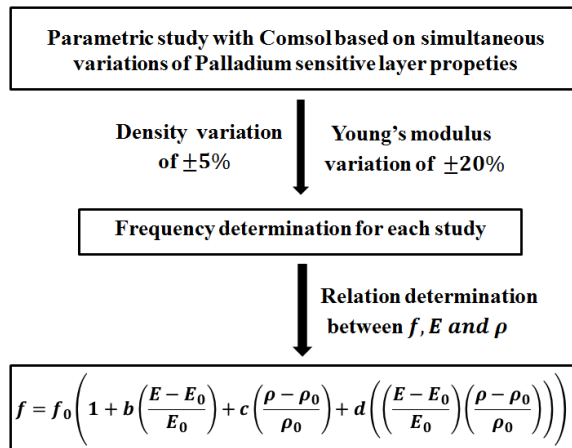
Parametric study with Comsol based on simultaneous variations of Palladium sensitive layer propeties

Density variation of $\pm 5\%$

Young's modulus variation of $\pm 20\%$

Frequency determination for each study

Relation determination between $f, E$ and $\rho$

$f = f_0\left(1 + b\left(\frac{E - E_0}{E_0}\right) + c\left(\frac{\rho - \rho_0}{\rho_0}\right) + d\left(\left(\frac{E - E_0}{E_0}\right)\left(\frac{\rho - \rho_0}{\rho_0}\right)\right)\right)$